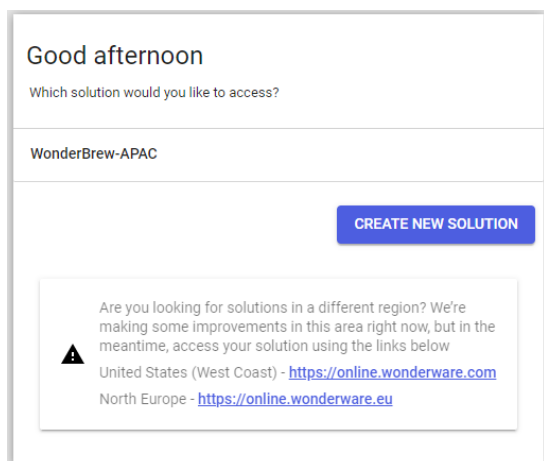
Good afternoon

Which solution would you like to access?

WonderBrew-APAC

CREATE NEW SOLUTION

Are you looking for solutions in a different region? We're making some improvements in this area right now, but in the meantime, access your solution using the links below

United States (West Coast) - https://online.wonderware.com

North Europe - https://online.wonderware.eu